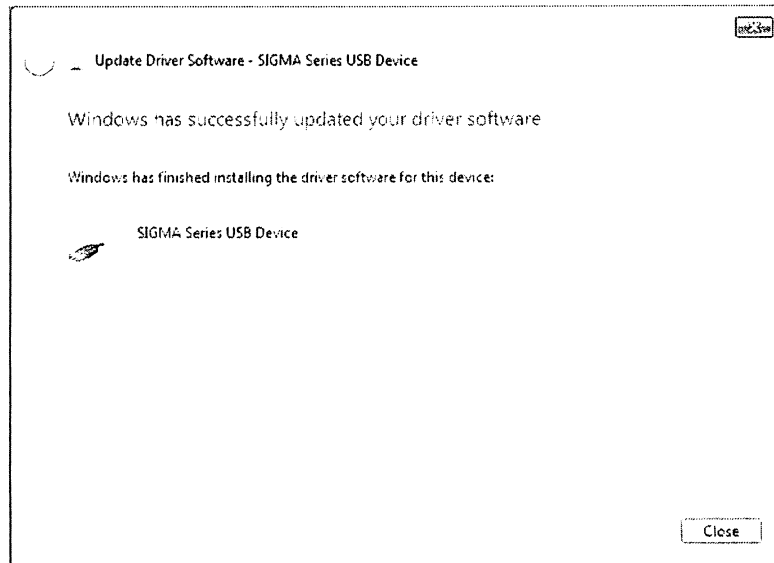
Update Driver Software - SIGMA Series USB Device

Windows has successfully updated your driver software

Windows has finished installing the driver software for this device:

SIGMA Series USB Device

Close